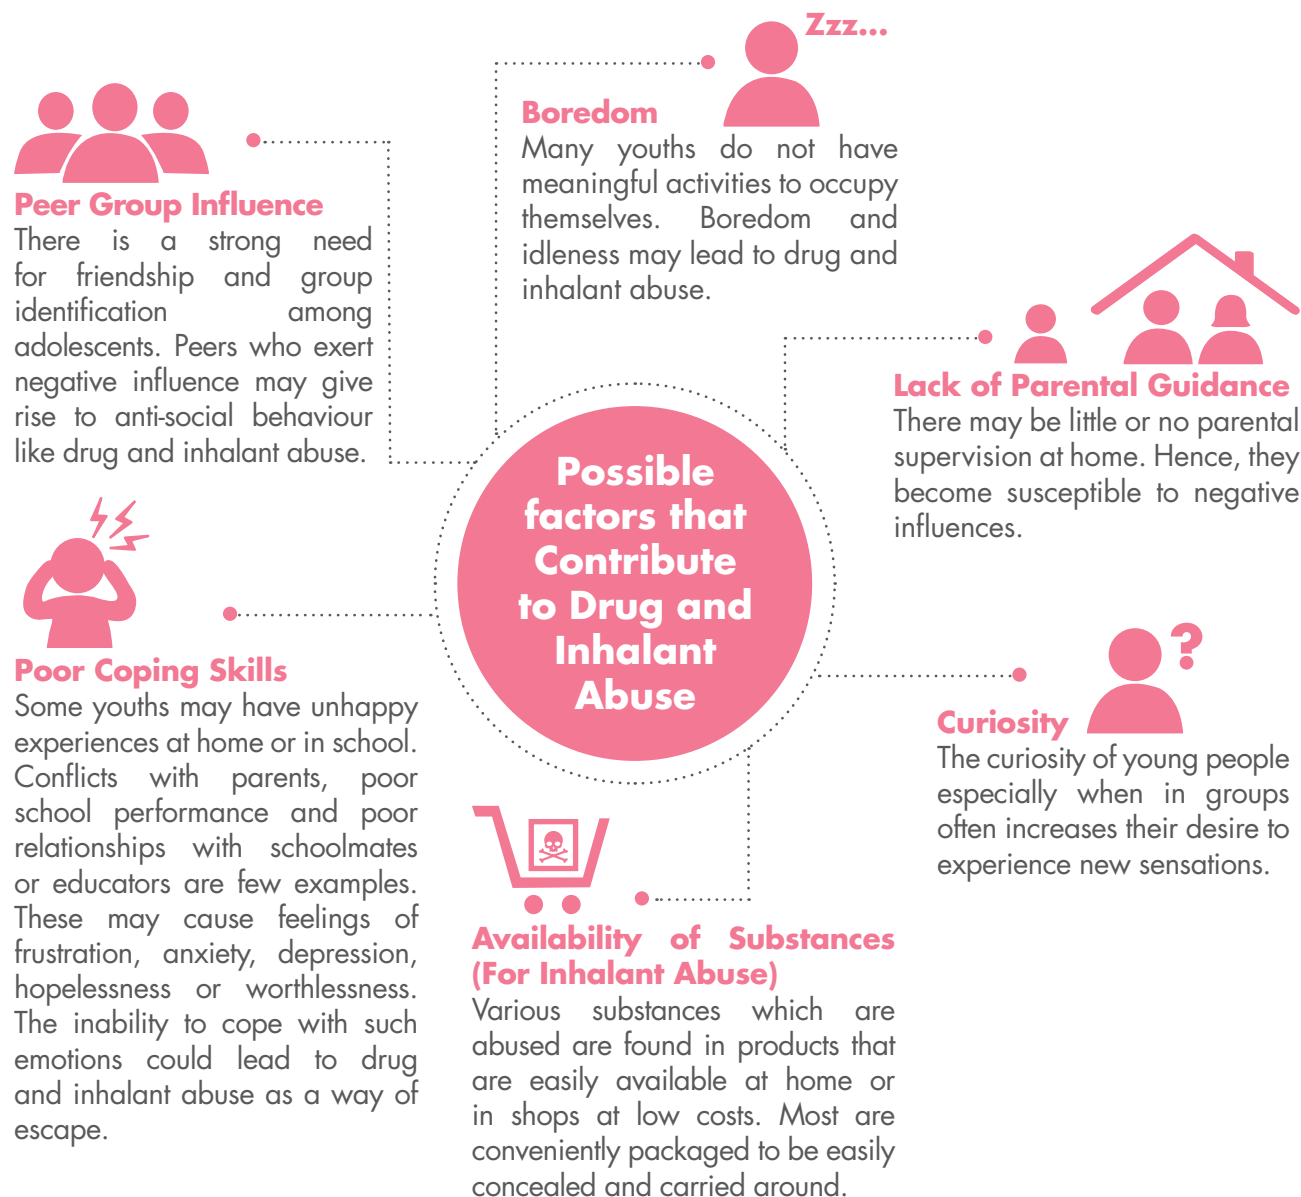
Zzz...

Boredom
Many youths do not have meaningful activities to occupy themselves. Boredom and idleness may lead to drug and inhalant abuse.

Peer Group Influence
There is a strong need for friendship and group identification among adolescents. Peers who exert negative influence may give rise to anti-social behaviour like drug and inhalant abuse.

Lack of Parental Guidance
There may be little or no parental supervision at home. Hence, they become susceptible to negative influences.

Possible factors that Contribute to Drug and Inhalant Abuse

Poor Coping Skills
Some youths may have unhappy experiences at home or in school. Conflicts with parents, poor school performance and poor relationships with schoolmates or educators are few examples. These may cause feelings of frustration, anxiety, depression, hopelessness or worthlessness. The inability to cope with such emotions could lead to drug and inhalant abuse as a way of escape.

Curiosity
The curiosity of young people especially when in groups often increases their desire to experience new sensations.

Availability of Substances (For Inhalant Abuse)
Various substances which are abused are found in products that are easily available at home or in shops at low costs. Most are conveniently packaged to be easily concealed and carried around.